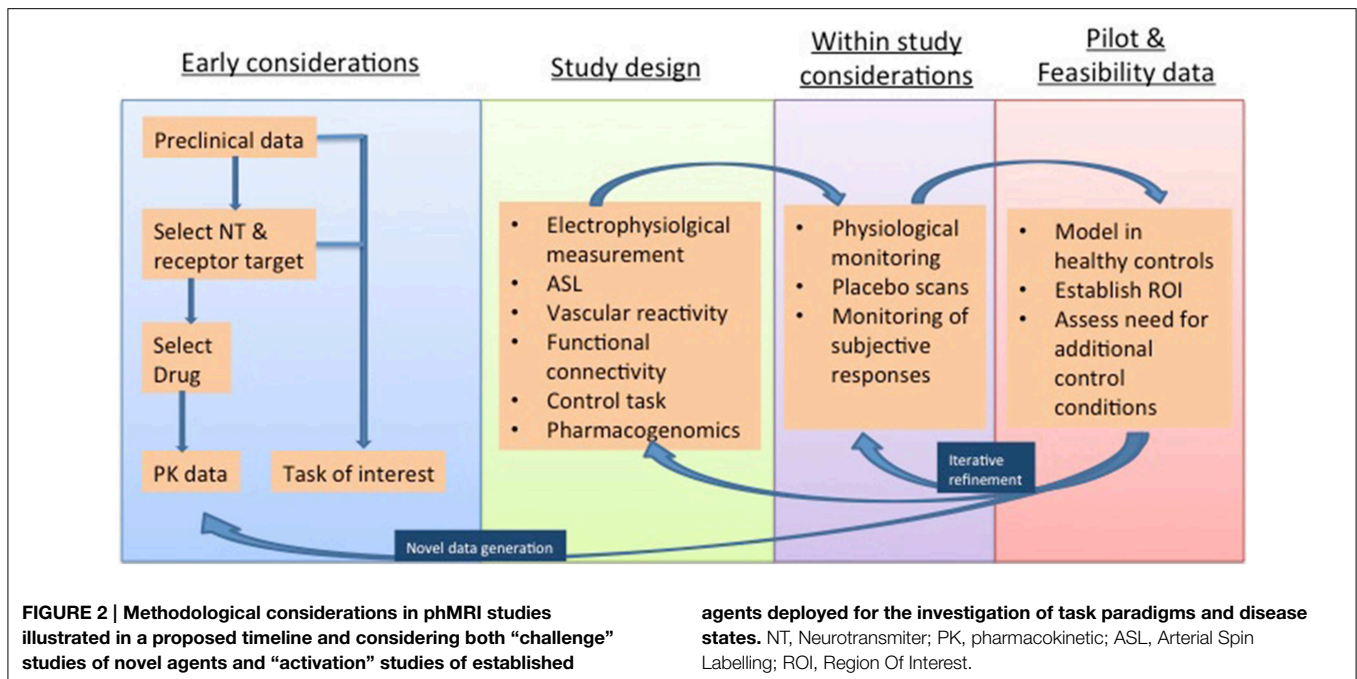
Early considerations

Study design

Within study considerations

Pilot & Feasibility data

Preclinical data

Select NT & receptor target

Select Drug

PK data

Task of interest

- Electrophysiolgical measurement
- ASL
- Vascular reactivity
- Functional connectivity
- Control task
- Pharmacogenomics

- Physiological monitoring
- Placebo scans
- Monitoring of subjective responses

- Model in healthy controls
- Establish ROI
- Assess need for additional control conditions

Iterative refinement

Novel data generation

**FIGURE 2 | Methodological considerations in phMRI studies illustrated in a proposed timeline and considering both "challenge" studies of novel agents and "activation" studies of established agents deployed for the investigation of task paradigms and disease states.** NT, Neurotransmiter; PK, pharmacokinetic; ASL, Arterial Spin Labelling; ROI, Region Of Interest.